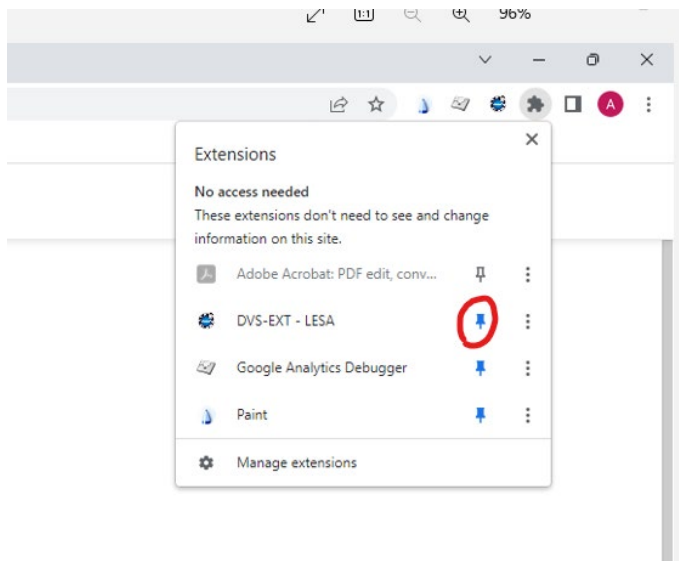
1:1 96%

A

Extensions

No access needed
These extensions don't need to see and change information on this site.

Adobe Acrobat: PDF edit, conv...

DVS-EXT - LESA

Google Analytics Debugger

Paint

Manage extensions